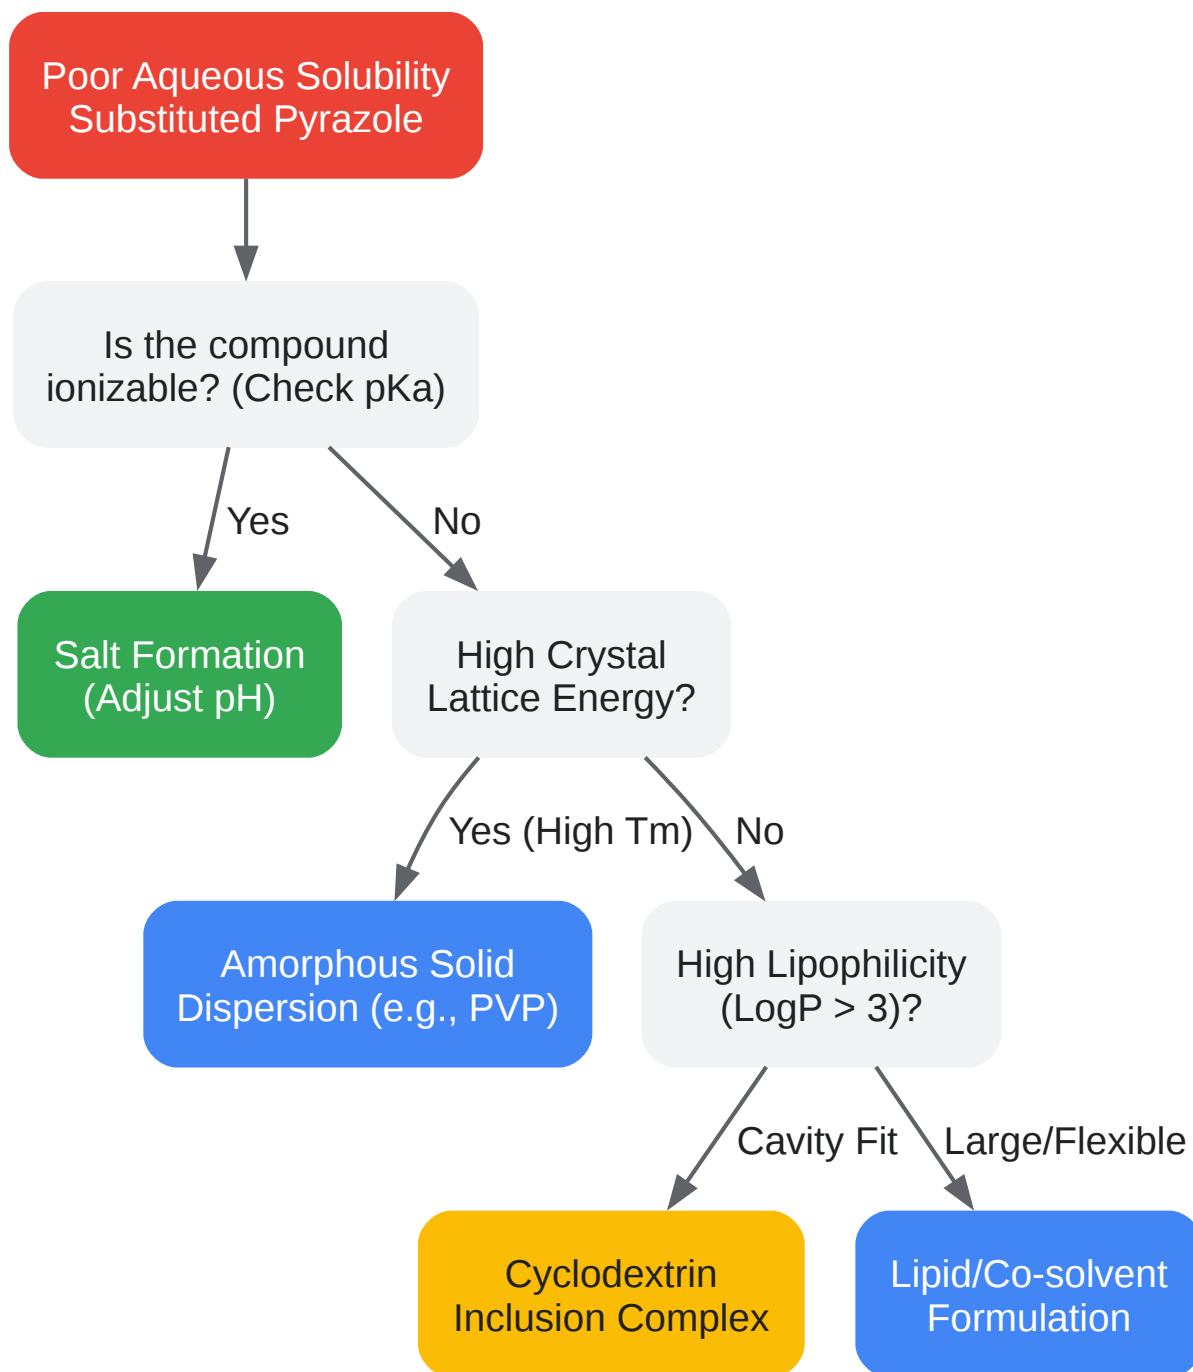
Poor Aqueous Solubility
Substituted Pyrazole

Is the compound ionizable? (Check pKa)

Yes

No

Salt Formation (Adjust pH)

High Crystal Lattice Energy?

Yes (High Tm)

No

Amorphous Solid Dispersion (e.g., PVP)

High Lipophilicity (LogP > 3)?

Cavity Fit

Large/Flexible

Cyclodextrin Inclusion Complex

Lipid/Co-solvent Formulation